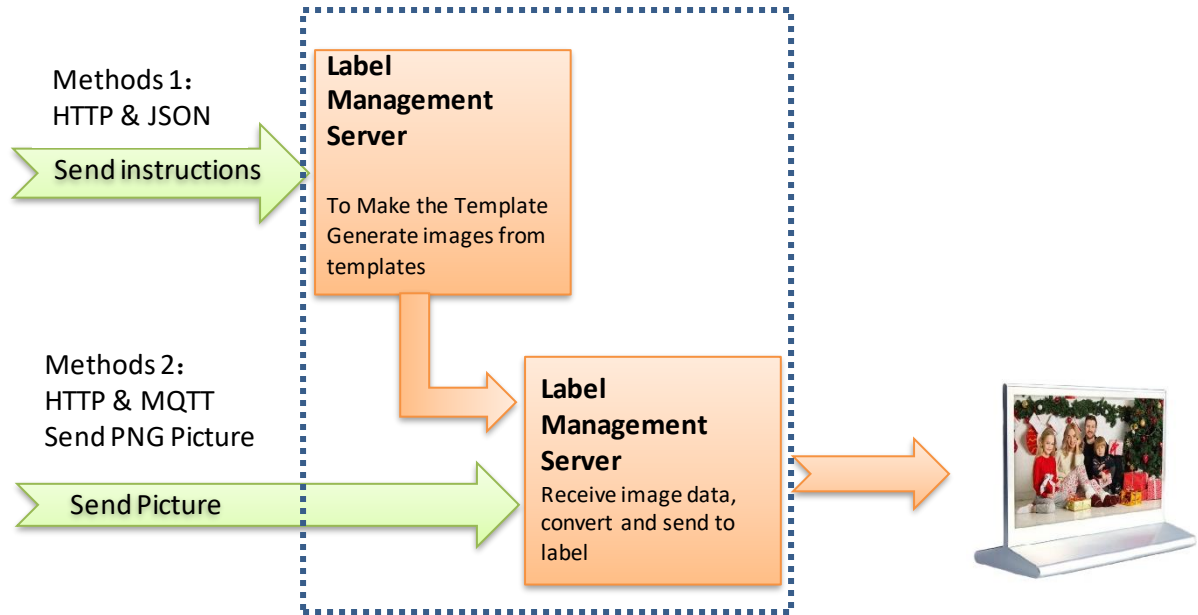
Methods 1：
HTTP & JSON

Send instructions

Label Management Server

To Make the Template Generate images from templates

Methods 2：
HTTP & MQTT
Send PNG Picture

Send Picture

Label Management Server

Receive image data, convert and send to label